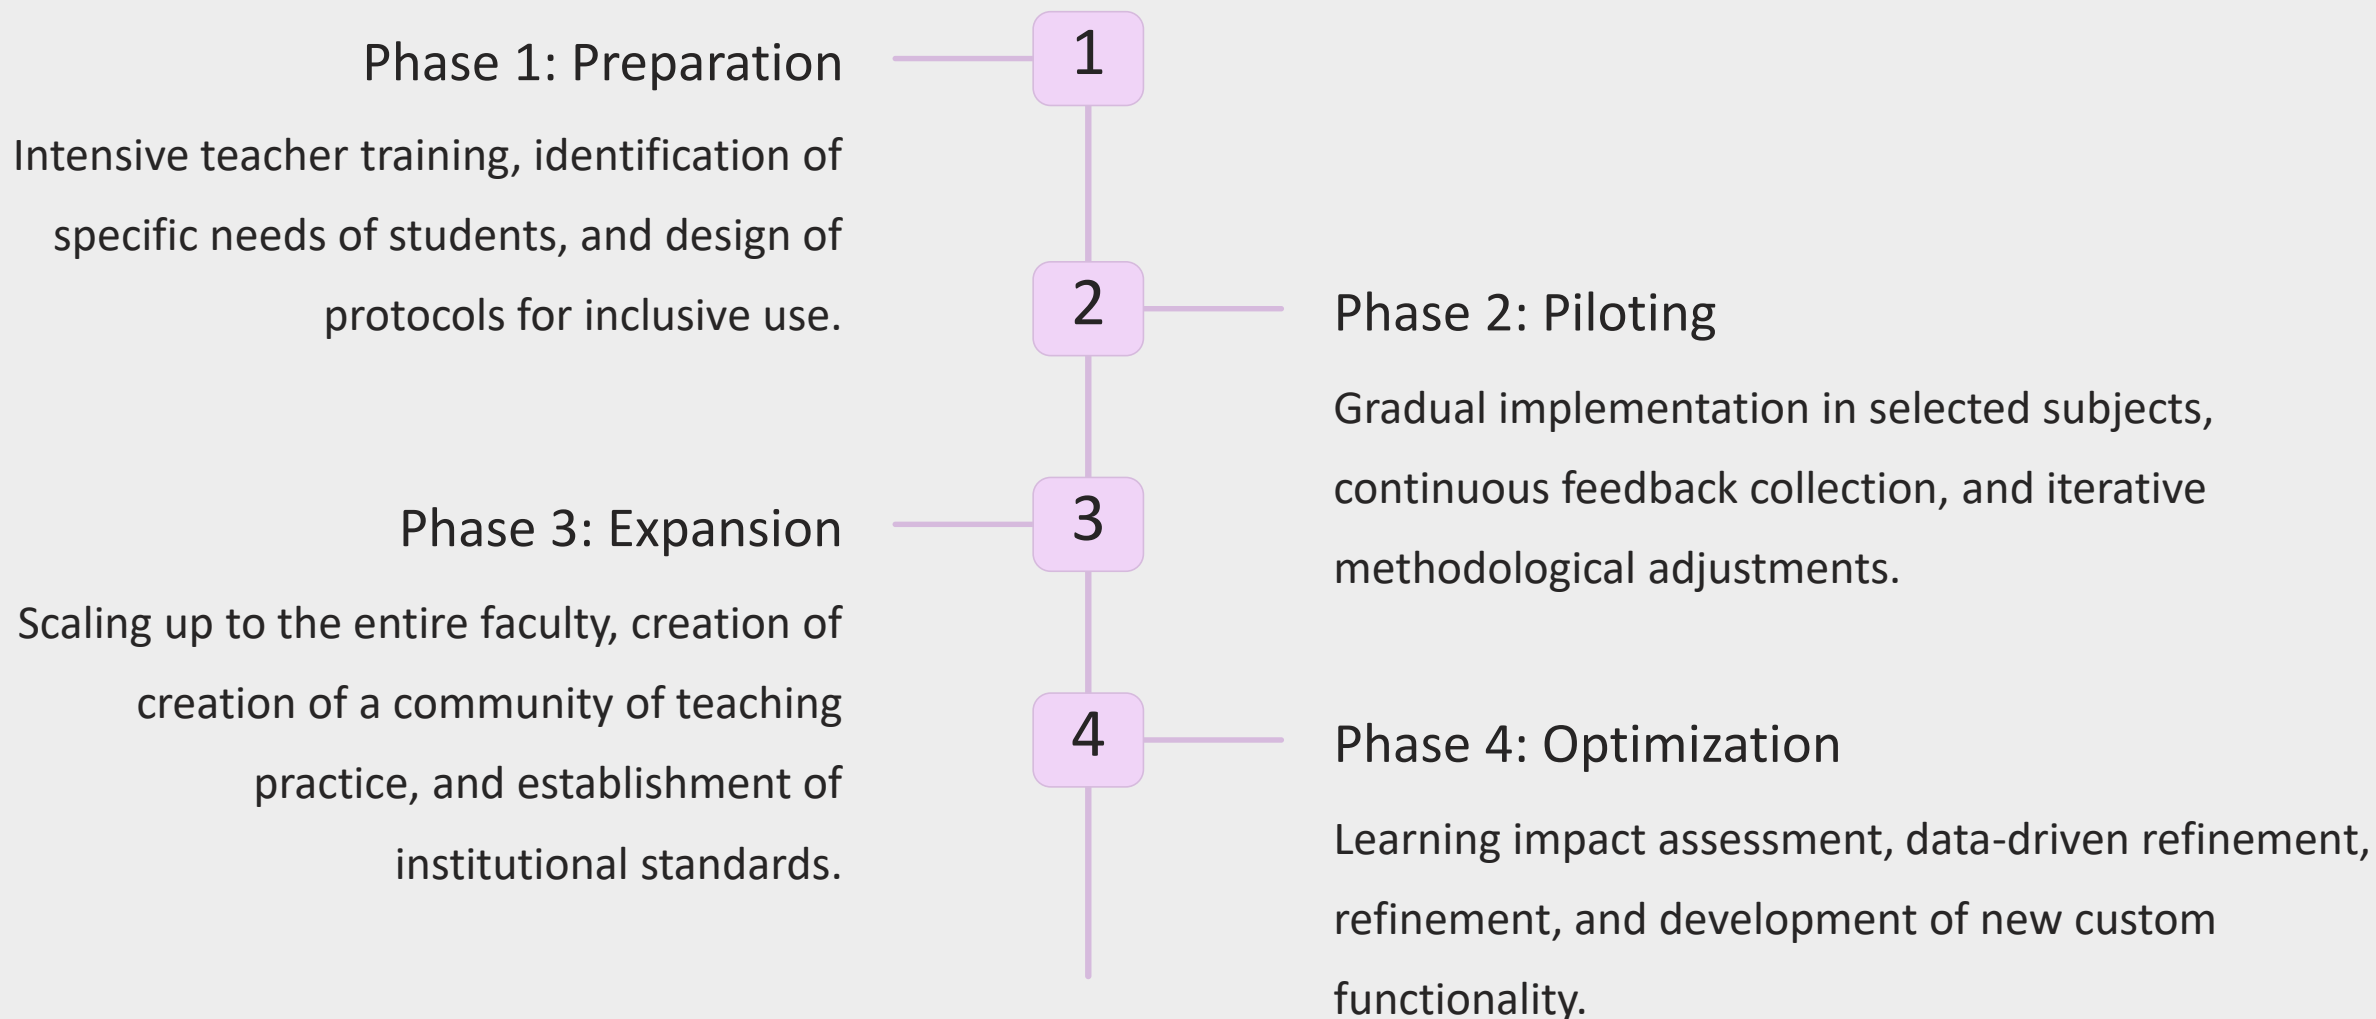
1

Phase 1: Preparation

Intensive teacher training, identification of specific needs of students, and design of protocols for inclusive use.

2

Phase 2: Piloting

Gradual implementation in selected subjects, continuous feedback collection, and iterative methodological adjustments.

3

Phase 3: Expansion

Scaling up to the entire faculty, creation of creation of a community of teaching practice, and establishment of institutional standards.

4

Phase 4: Optimization

Learning impact assessment, data-driven refinement, refinement, and development of new custom functionality.